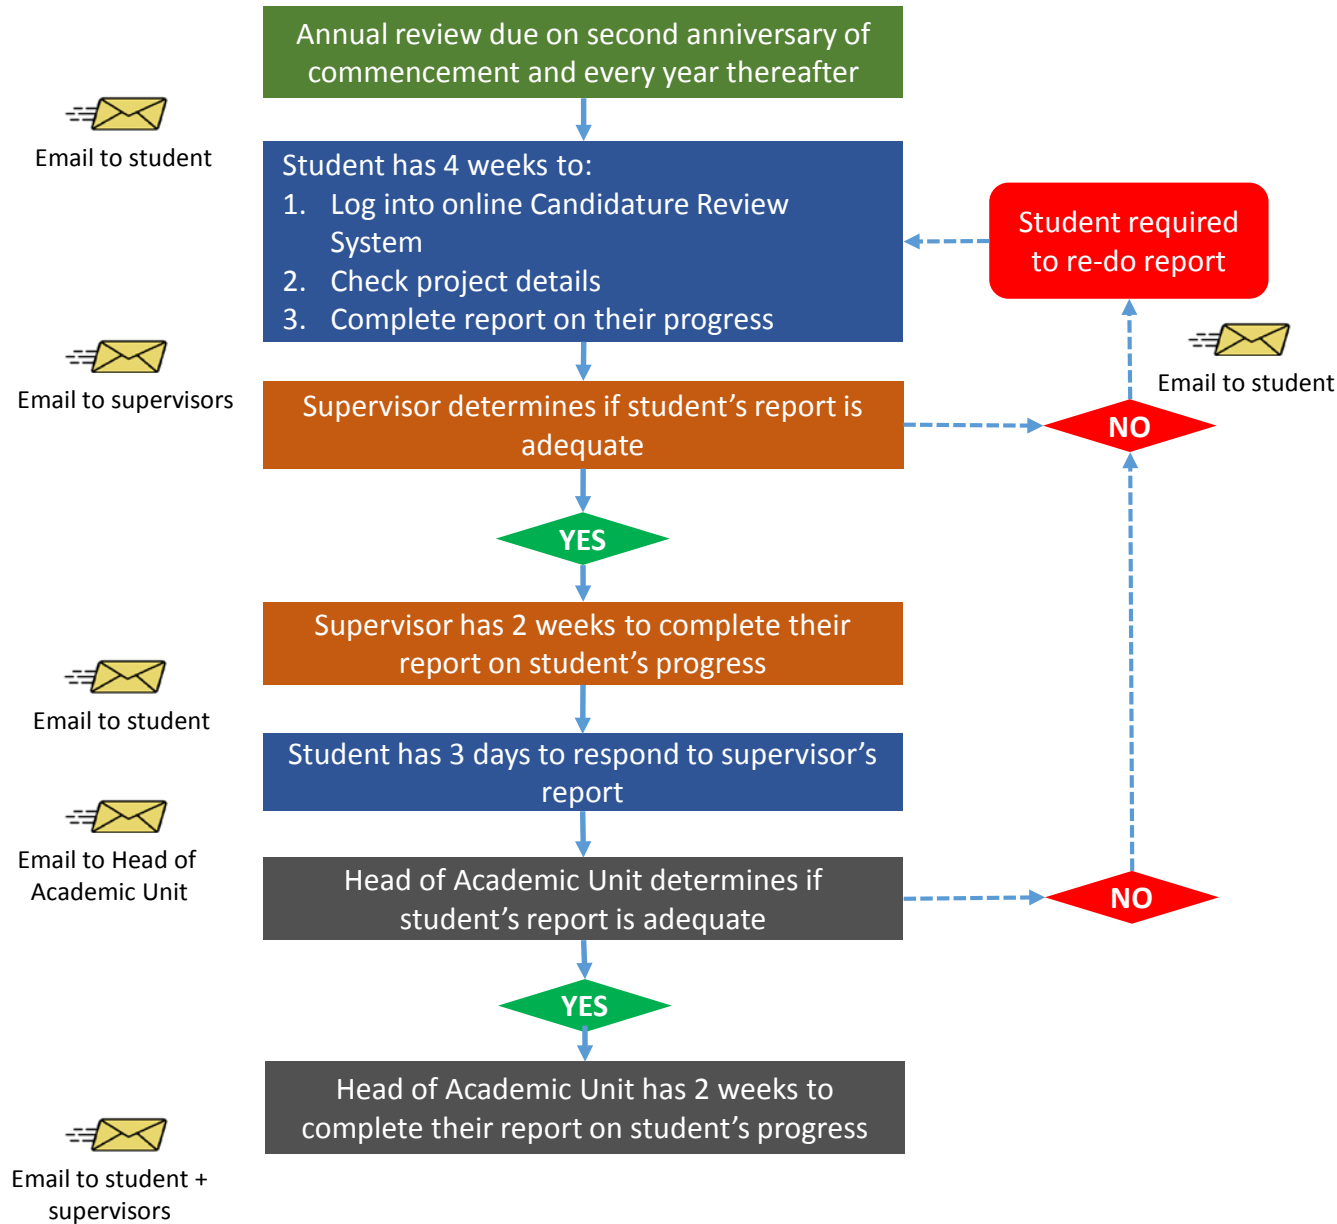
Annual review due on second anniversary of commencement and every year thereafter

Email to student

Student has 4 weeks to:
1. Log into online Candidature Review System
2. Check project details
3. Complete report on their progress

Student required to re-do report

Email to student

Email to supervisors

Supervisor determines if student's report is adequate

NO

YES

Supervisor has 2 weeks to complete their report on student's progress

Email to student

Student has 3 days to respond to supervisor's report

Email to Head of Academic Unit

Head of Academic Unit determines if student's report is adequate

NO

YES

Head of Academic Unit has 2 weeks to complete their report on student's progress

Email to student + supervisors